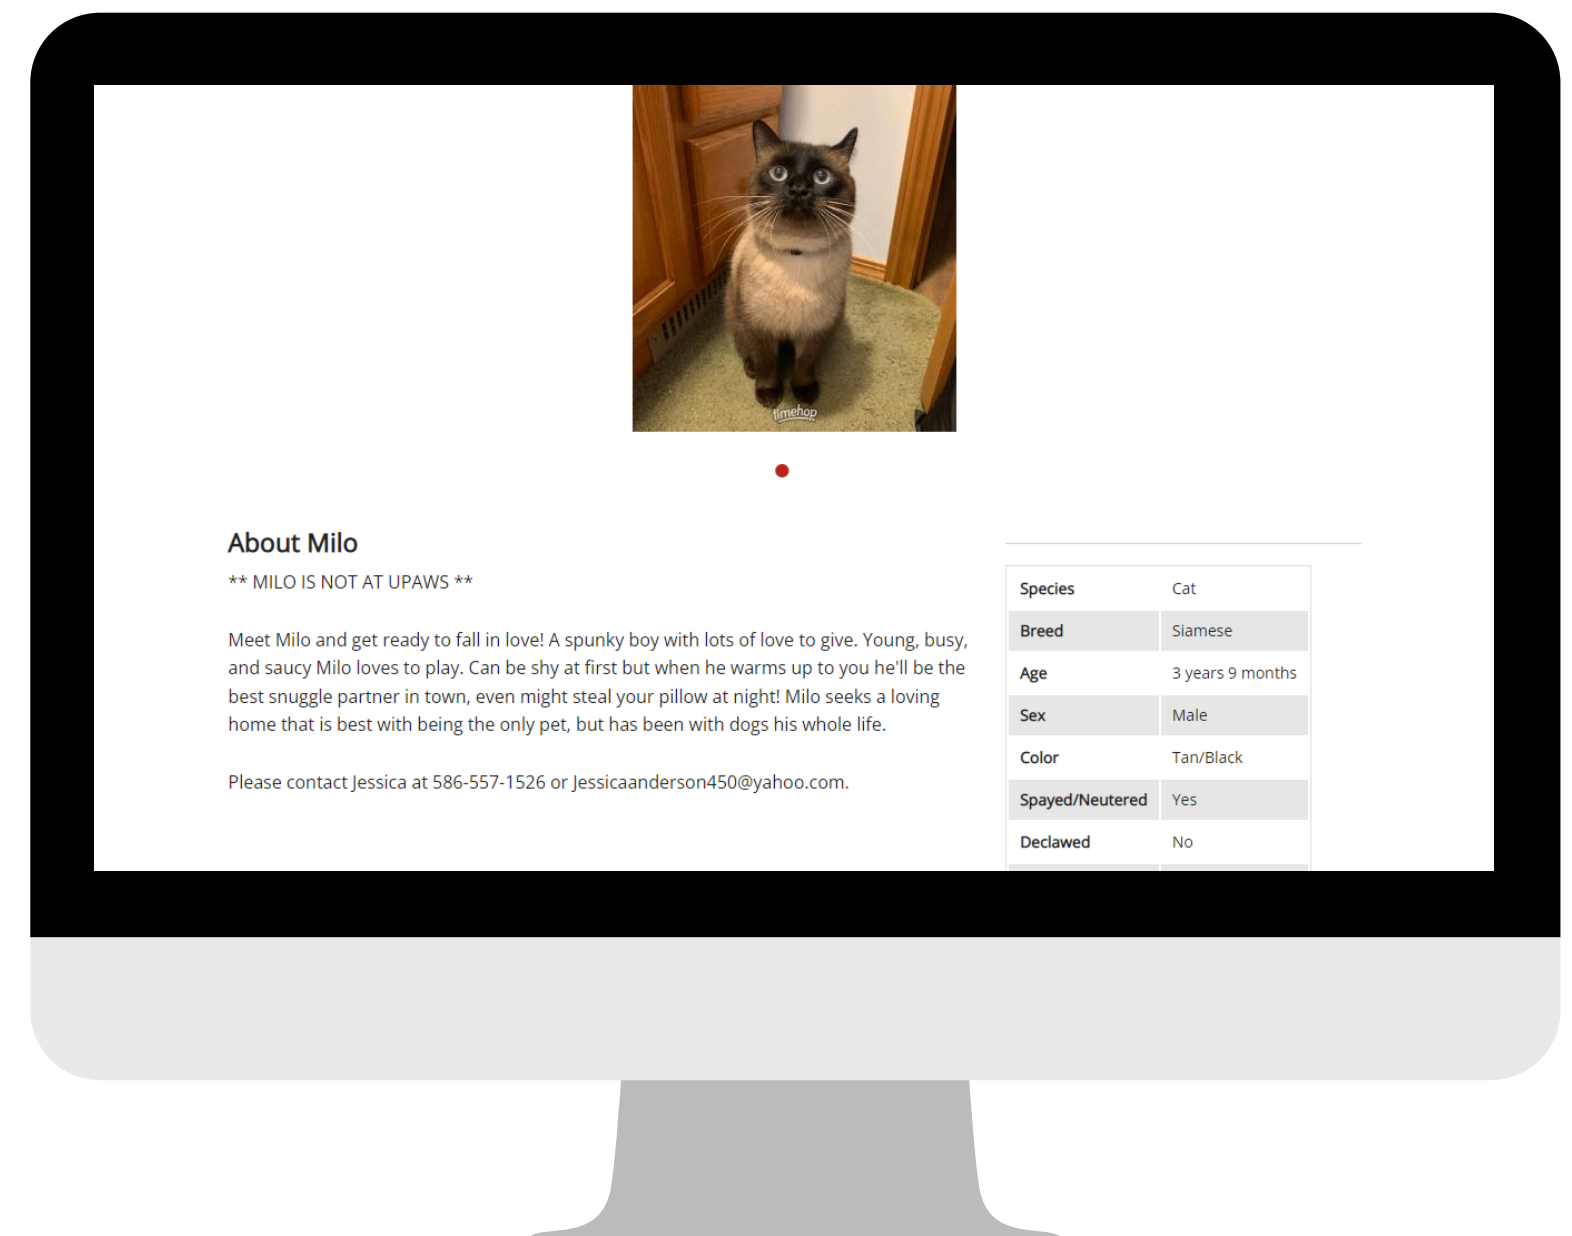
timehop

About Milo

** MILO IS NOT AT UPAWS **

Meet Milo and get ready to fall in love! A spunky boy with lots of love to give. Young, busy, and saucy Milo loves to play. Can be shy at first but when he warms up to you he'll be the best snuggle partner in town, even might steal your pillow at night! Milo seeks a loving home that is best with being the only pet, but has been with dogs his whole life.

Please contact Jessica at 586-557-1526 or Jessicaanderson450@yahoo.com.

| Species | Cat |
|---|---|
| Breed | Siamese |
| Age | 3 years 9 months |
| Sex | Male |
| Color | Tan/Black |
| Spayed/Neutered | Yes |
| Declawed | No |